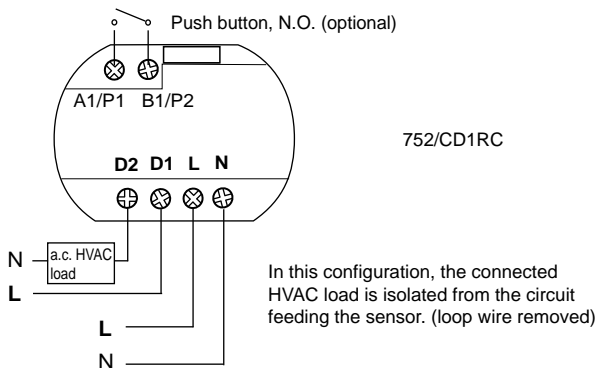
Push button, N.O. (optional)

A1/P1 B1/P2

752/CD1RC

D2 D1 L N

N
a.c. HVAC load
L

L
N

In this configuration, the connected HVAC load is isolated from the circuit feeding the sensor. (loop wire removed)